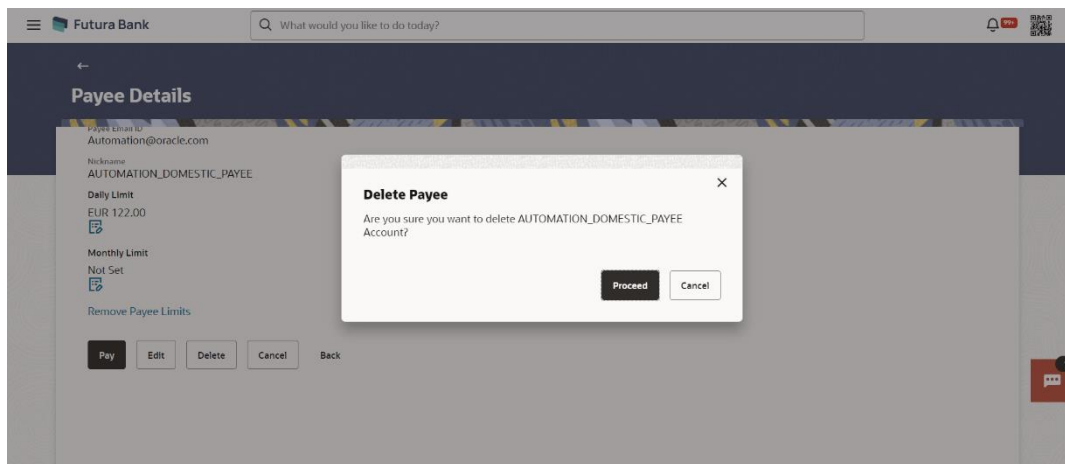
Futura Bank

What would you like to do today?

99+

Payee Details

Payee Email ID
Automation@oracle.com

Nickname
AUTOMATION_DOMESTIC_PAYEE

Daily Limit
EUR 122.00

Monthly Limit
Not Set

Remove Payee Limits

Pay Edit Delete Cancel Back

Delete Payee

Are you sure you want to delete AUTOMATION_DOMESTIC_PAYEE Account?

Proceed Cancel